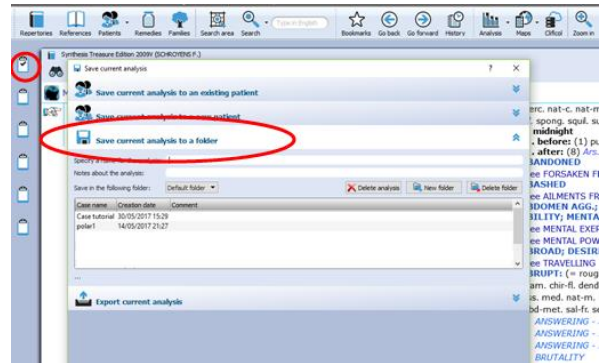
Repertories References Patients Remedies Families Search area Search Type in English Bookmarks Go back Go forward History Analysis Maps Clificol Zoom in

Synthesis Treasure Edition 2009V (SCHROYENS F.)

Save current analysis ? ×

Save current analysis to an existing patient

Save current analysis to a new patient

Save current analysis to a folder

Specify a name for the analysis:

Notes about the analysis:

Save in the following folder: Default folder

Delete analysis New folder Delete folder

| Case name | Creation date | Comment |
|---|---|---|
| Case tutorial | 30/05/2017 15:29 | |
| polar1 | 14/05/2017 21:27 | |

...

Export current analysis

erc. nat-c. nat-m
spong. squil. su
midnight
, before: (1) pu
, after: (8) Ars.
BANDONED
ee FORSAKEN F
BASHED
ee AILMENTS FR
DOMEN AGG.;
BILITY; MENTA
ee MENTAL EXER
ee MENTAL POW
BROAD; DESIR
ee TRAVELLING
BRUPT: (= roug
am. chir-fl. dend
s. med. nat-m.
bd-met. sal-fr. s
ANSWERING -
ANSWERING -
ANSWERING -
BRUTALITY